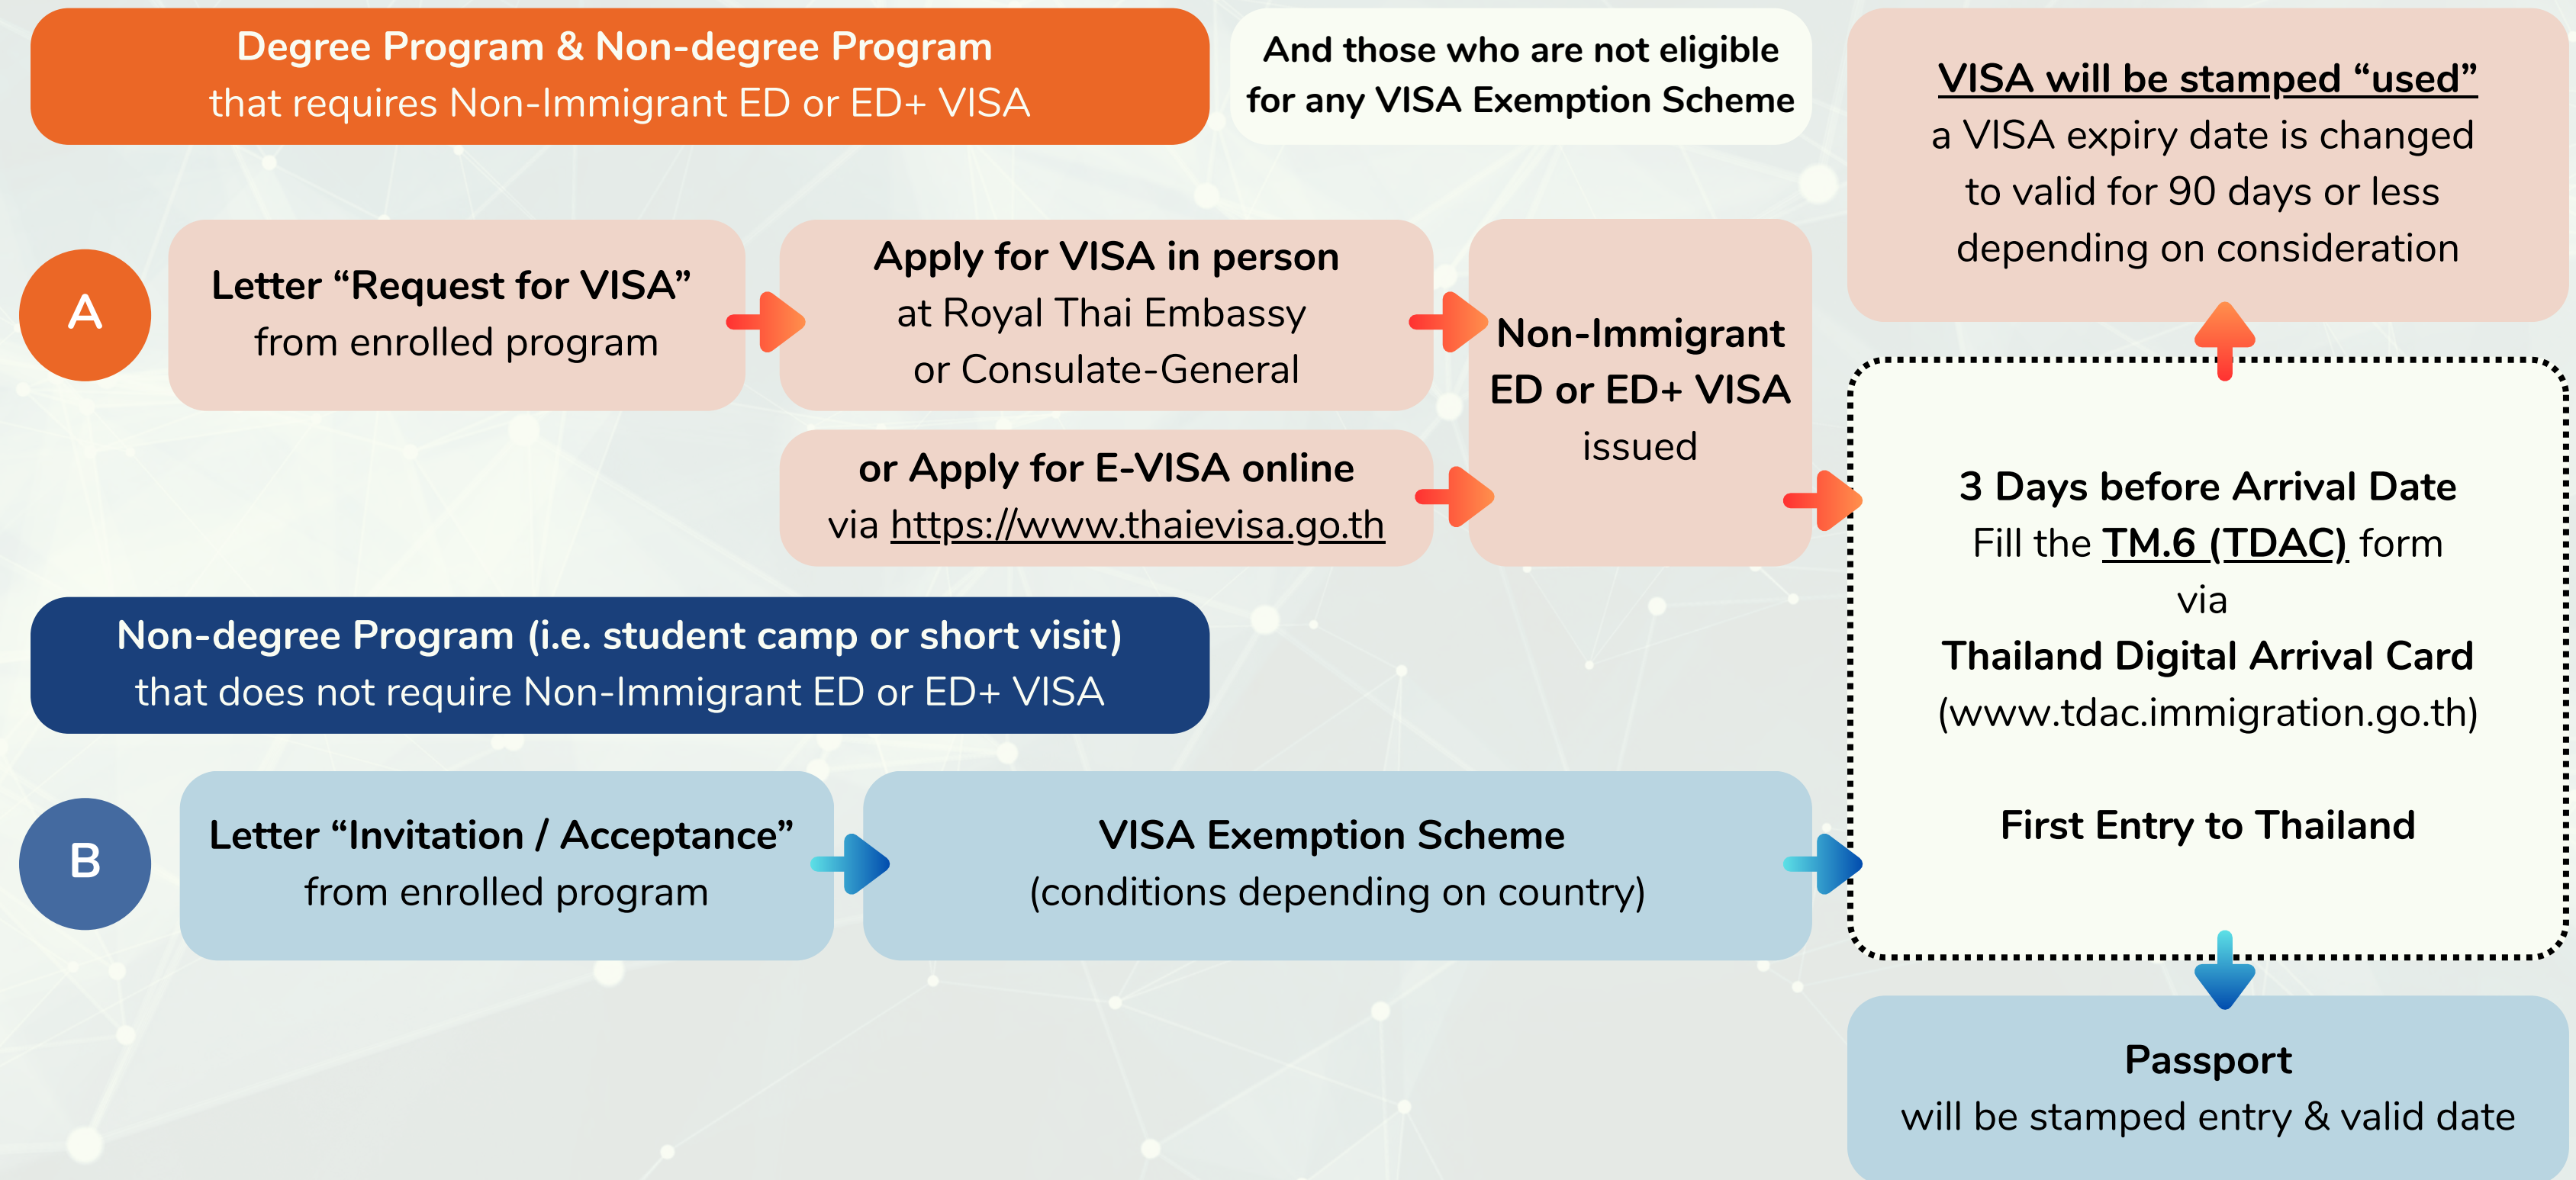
Degree Program & Non-degree Program
that requires Non-Immigrant ED or ED+ VISA

And those who are not eligible for any VISA Exemption Scheme

VISA will be stamped "used"
a VISA expiry date is changed to valid for 90 days or less depending on consideration

A

Letter "Request for VISA"
from enrolled program

Apply for VISA in person
at Royal Thai Embassy or Consulate-General

or Apply for E-VISA online
via https://www.thaievisa.go.th

Non-Immigrant ED or ED+ VISA
issued

3 Days before Arrival Date
Fill the TM.6 (TDAC) form
via
Thailand Digital Arrival Card
(www.tdac.immigration.go.th)

First Entry to Thailand

Non-degree Program (i.e. student camp or short visit)
that does not require Non-Immigrant ED or ED+ VISA

B

Letter "Invitation / Acceptance"
from enrolled program

VISA Exemption Scheme
(conditions depending on country)

Passport
will be stamped entry & valid date